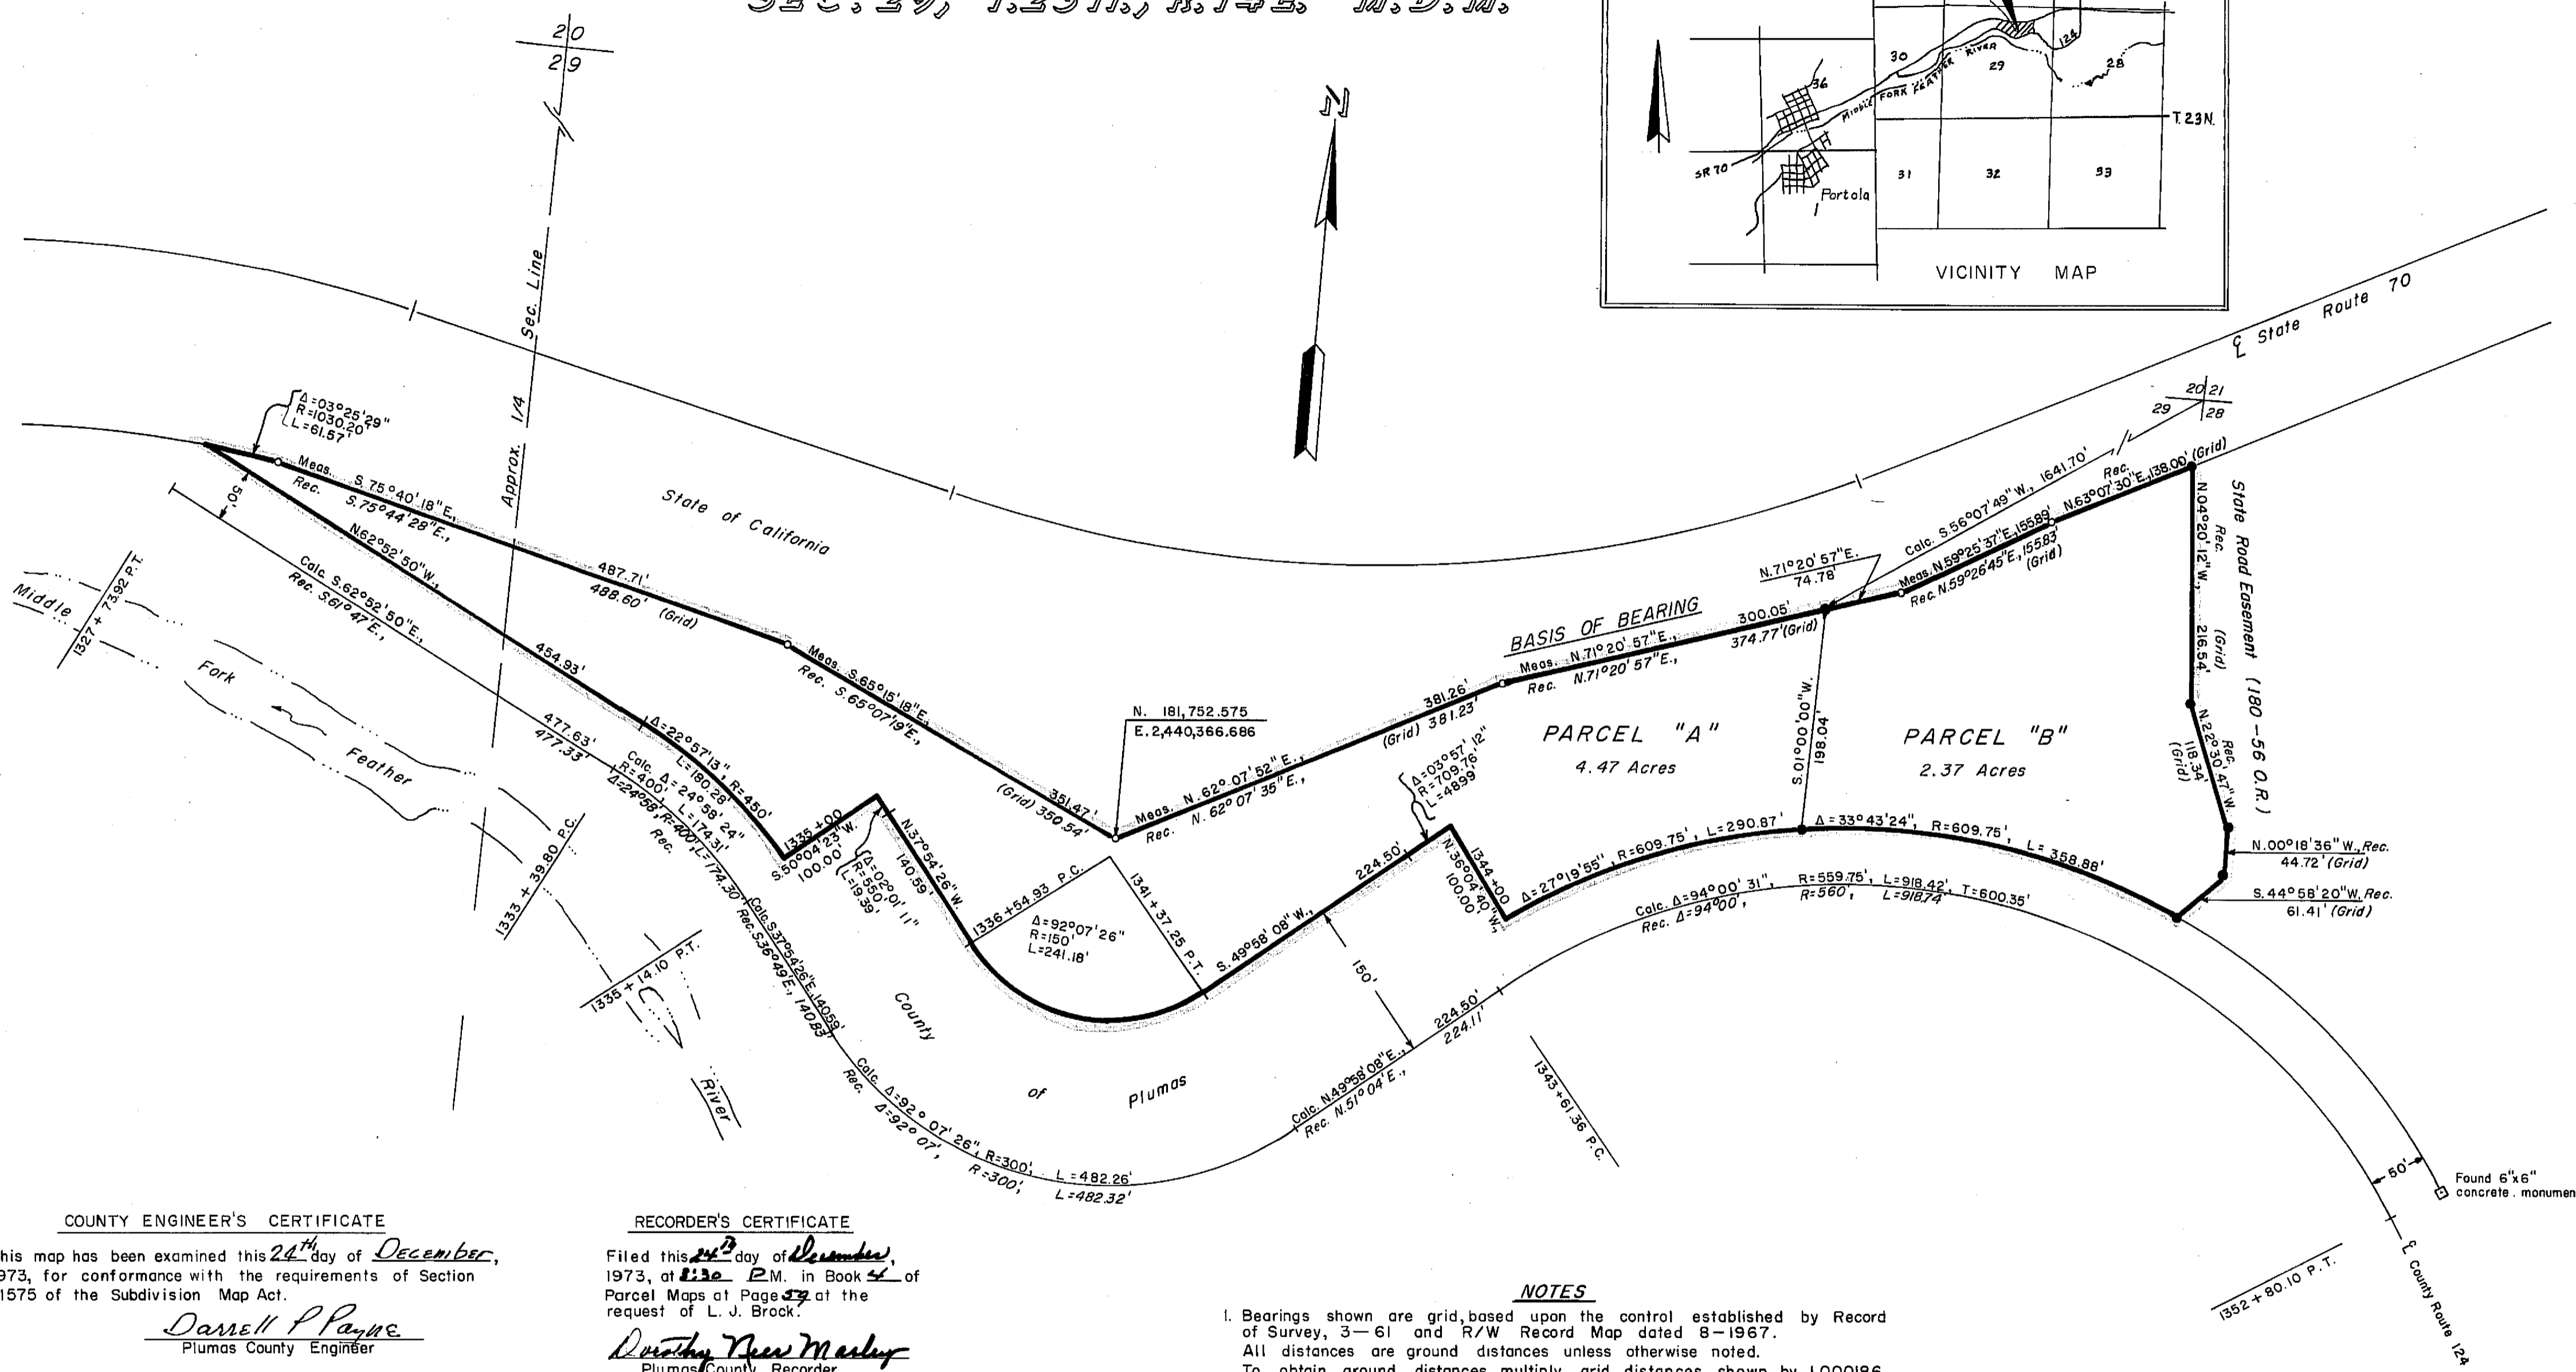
20
29

N

T. 23 N.
30
29
28
126
36
Middle Fork Feather River
SR 70
31
32
33
Portola
1
VICINITY MAP

Sec. Line
Approx. 1/4

State Route 70

State of California

$\Delta$=03°25'29"
R=1030.20'
L=61.57'

Meas. S.75°40'18"E.
Rec. S.75°44'28"E.
487.71'
488.60' (Grid)

50'
N62°52'50"W.
Calc. S.62°52'50"E.
Rec. S61°47'E.
454.93'
477.63'
477.33'

Middle Fork Feather River

1327 + 73.92 P.T.
1333 + 39.80 P.C.
1335 + 14.10 P.T.

Meas. S.65°15'18"E.
Rec. S.65°07'19"E.
(Grid) 350.54'
351.47'

N. 181,752.575
E. 2,440,366.686

Meas. N.62°07'52"E.
Rec. N.62°07'35"E.
381.26'
(Grid) 381.23'

BASIS OF BEARING
Meas. N.71°20'57"E.
Rec. N.71°20'57"E.
300.05'
374.77'(Grid)

N.71°20'57"E.
74.78'

Calc. S.56°07'49"W. 1641.70'
Meas. N.59°25'37"E. 155.89'
Rec. N.59°26'45"E. 155.83' (Grid)
Rec. N.63°07'30"E. 138.00' (Grid)

20 21
29 28

N.04°20'12"W.
Rec.
216.54'
(Grid)
State Road Easement (180-56 O.R.)
N.22°30'47"W.
Rec.
118.34'
(Grid)

PARCEL "A"
4.47 Acres
PARCEL "B"
2.37 Acres

S.01°00'00"W.
198.04'

$\Delta$=22°57'13", R=450'
L=180.28'
Calc. $\Delta$=24°58'24"
R=400' L=174.31'
$\Delta$=24°58', R=400', L=174.30
Rec.

1335 + 00
S.50°04'23"W.
100.00'
$\Delta$=02°01'11"
R=550'
L=19.39'
N.37°54'26"W.
140.59'
1336 + 54.93 P.C.
$\Delta$=92°07'26"
R=150'
L=241.18'
1341 + 37.25 P.T.
S.49°58'08"W.
224.50'
150'

$\Delta$=03°57'12"
R=709.76'
L=48.99'
N.36°04'40"W.
100.00'
1344+00
$\Delta$=27°19'55", R=609.75', L=290.87'
$\Delta$=33°43'24", R=609.75', L=358.88'

N.00°18'36"W. Rec.
44.72' (Grid)
S.44°58'20"W. Rec.
61.41' (Grid)

Calc. $\Delta$=94°00'31", R=559.75', L=918.42', T=600.35'
Rec. $\Delta$=94°00', R=560', L=918.74'

Calc. S.37°54'26"E. 140.59'
Rec. S.36°49'E. 140.83'

County of Plumas

Calc. $\Delta$=92°07'26", R=300', L=482.26'
Rec. $\Delta$=92°07', R=300', L=482.32'

Calc. N49°58'08"E. 224.50'
Rec. N.51°04'E. 224.11'

1343 + 61.36 P.C.

50'
Found 6"x6" concrete. monumen

1352 + 80.10 P.T.
℄ County Route 124

COUNTY ENGINEER'S CERTIFICATE
his map has been examined this 24th day of December, 973, for conformance with the requirements of Section 1575 of the Subdivision Map Act.
Darrell P Payne
Plumas County Engineer

RECORDER'S CERTIFICATE
Filed this 24th day of December, 1973, at 8:30 P.M. in Book 4 of Parcel Maps at Page 59 at the request of L. J. Brock.
Dorothy Nees Marley
Plumas County Recorder

NOTES
1. Bearings shown are grid, based upon the control established by Record of Survey, 3-61 and R/W Record Map dated 8-1967.
All distances are ground distances unless otherwise noted.
To obtain ground distances multiply grid distances shown by 1.000186